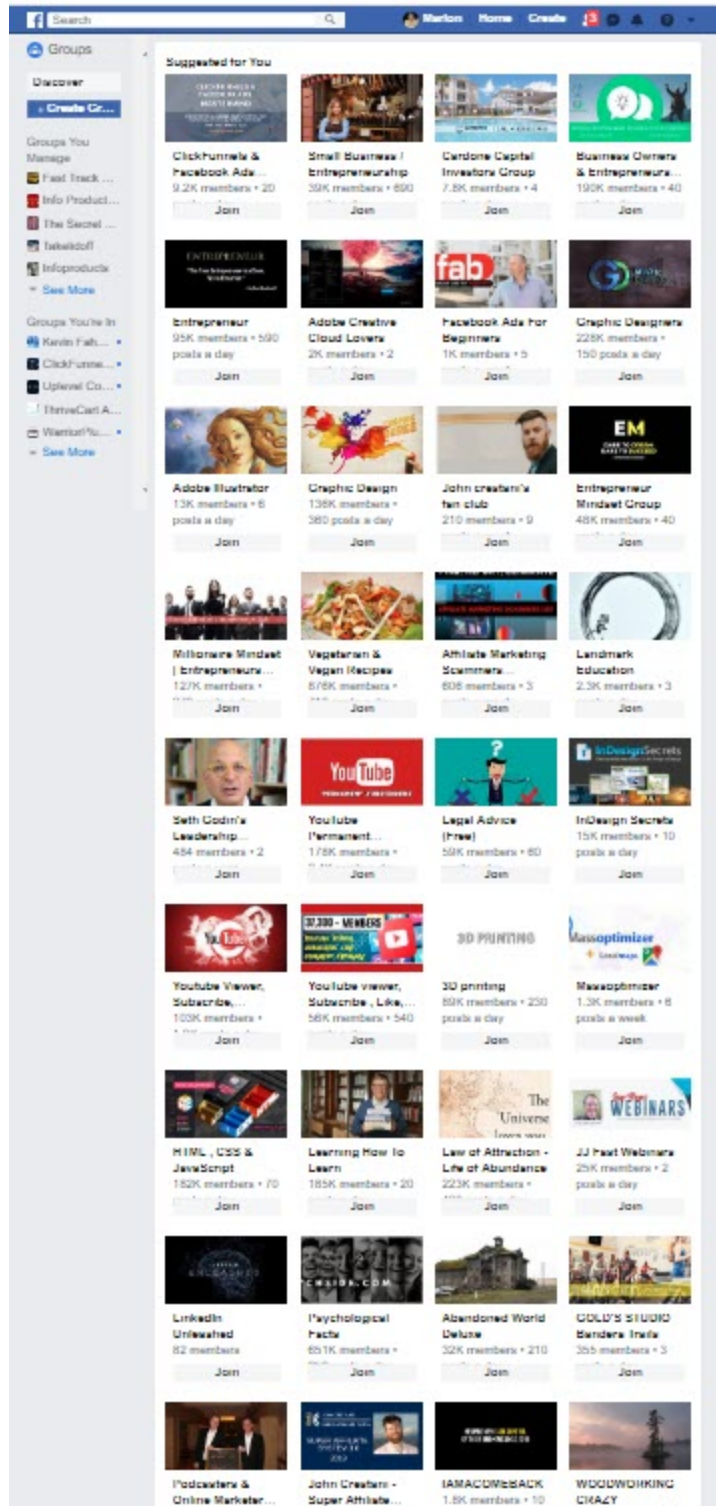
Search

Marlon Home Create 3

Groups

Discover

+ Create Gr...

Groups You Manage

Fast Track ...

Info Product...

The Secret ...

fakeiddoff

Infoproducts

See More

Groups You're In

Kevin Fah...

ClickFunne...

Uplevel Co...

ThriveCart A...

WarriorPlu...

See More

Suggested for You

ClickFunnels & Facebook Ads...
9.2K members • 20
Join

Small Business / Entrepreneurship
39K members • 690
Join

Cardone Capital Investors Group
7.8K members • 4
Join

Business Owners & Entrepreneurs...
190K members • 40
Join

Entrepreneur
95K members • 590 posts a day
Join

Adobe Creative Cloud Lovers
2K members • 2
Join

Facebook Ads For Beginners
1K members • 5
Join

Graphic Designers
228K members • 150 posts a day
Join

Adobe Illustrator
13K members • 6 posts a day
Join

Graphic Design
136K members • 380 posts a day
Join

John crestani's fan club
210 members • 9
Join

Entrepreneur Mindset Group
48K members • 40
Join

Millionaire Mindset | Entrepreneurs...
127K members •
Join

Vegetarian & Vegan Recipes
676K members •
Join

Affiliate Marketing Scammers...
608 members • 3
Join

Landmark Education
2.3K members • 3
Join

Seth Godin's Leadership...
484 members • 2
Join

Youtube Permanent...
178K members •
Join

Legal Advice (Free)
59K members • 60
Join

InDesign Secrets
15K members • 10 posts a day
Join

Youtube Viewer, Subscribe,...
103K members •
Join

YouTube viewer, Subscribe , Like,...
56K members • 540
Join

3D printing
89K members • 230 posts a day
Join

Massoptimizer
1.3K members • 8 posts a week
Join

HTML , CSS & JavaScript
182K members • 70
Join

Learning How To Learn
185K members • 20
Join

Law of Attraction - Life of Abundance
223K members •
Join

JJ Fast Webinars
25K members • 2 posts a day
Join

LinkedIn Unleashed
82 members
Join

Psychological Facts
651K members •
Join

Abandoned World Deluxe
32K members • 210
Join

GOLD'S STUDIO Benders India
355 members • 3
Join

Podcasters & Online Marketer...

John Crestani - Super Affiliate...

IAMACOMEBACK
1.8K members • 10

WOODWORKING CRAZY